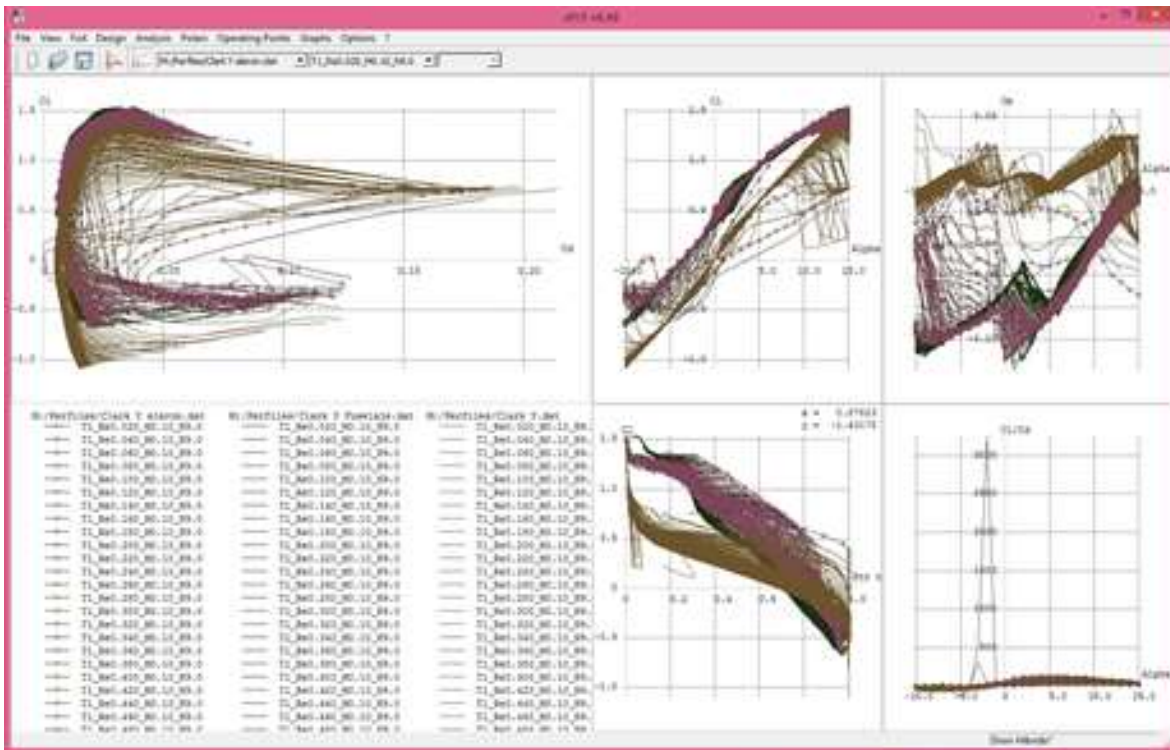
XFLR v6.xx

File View Foil Design Analysis Polars Operating Points Graphs Options ?

M:/Perfiles/Clark Y aleron.dat
T1_Re0.020_M0.10_N9.0

Cl

1.5
1.0
0.5
0
-0.5
-1.0

0.05 0.10 0.15 0.20

Cd

Cl

Alpha

-10.0 5.0 10.0 15.0

Cm

Alpha

M:/Perfiles/Clark Y aleron.dat
M:/Perfiles/Clark Y fuselaje.dat
M:/Perfiles/Clark Y.dat

| | | |
|---|---|---|
| T1_Re0.020_M0.10_N9.0 | T1_Re0.020_M0.10_N9.0 | T1_Re0.020_M0.10_N9. |
| T1_Re0.040_M0.10_N9.0 | T1_Re0.040_M0.10_N9.0 | T1_Re0.040_M0.10_N9. |
| T1_Re0.060_M0.10_N9.0 | T1_Re0.060_M0.10_N9.0 | T1_Re0.060_M0.10_N9. |
| T1_Re0.080_M0.10_N9.0 | T1_Re0.080_M0.10_N9.0 | T1_Re0.080_M0.10_N9. |
| T1_Re0.100_M0.10_N9.0 | T1_Re0.100_M0.10_N9.0 | T1_Re0.100_M0.10_N9. |
| T1_Re0.120_M0.10_N9.0 | T1_Re0.120_M0.10_N9.0 | T1_Re0.120_M0.10_N9. |
| T1_Re0.140_M0.10_N9.0 | T1_Re0.140_M0.10_N9.0 | T1_Re0.140_M0.10_N9. |
| T1_Re0.160_M0.10_N9.0 | T1_Re0.160_M0.10_N9.0 | T1_Re0.160_M0.10_N9. |
| T1_Re0.180_M0.10_N9.0 | T1_Re0.180_M0.10_N9.0 | T1_Re0.180_M0.10_N9. |
| T1_Re0.200_M0.10_N9.0 | T1_Re0.200_M0.10_N9.0 | T1_Re0.200_M0.10_N9. |
| T1_Re0.220_M0.10_N9.0 | T1_Re0.220_M0.10_N9.0 | T1_Re0.220_M0.10_N9. |
| T1_Re0.240_M0.10_N9.0 | T1_Re0.240_M0.10_N9.0 | T1_Re0.240_M0.10_N9. |
| T1_Re0.260_M0.10_N9.0 | T1_Re0.260_M0.10_N9.0 | T1_Re0.260_M0.10_N9. |
| T1_Re0.280_M0.10_N9.0 | T1_Re0.280_M0.10_N9.0 | T1_Re0.280_M0.10_N9. |
| T1_Re0.300_M0.10_N9.0 | T1_Re0.300_M0.10_N9.0 | T1_Re0.300_M0.10_N9. |
| T1_Re0.320_M0.10_N9.0 | T1_Re0.320_M0.10_N9.0 | T1_Re0.320_M0.10_N9. |
| T1_Re0.340_M0.10_N9.0 | T1_Re0.340_M0.10_N9.0 | T1_Re0.340_M0.10_N9. |
| T1_Re0.360_M0.10_N9.0 | T1_Re0.360_M0.10_N9.0 | T1_Re0.360_M0.10_N9. |
| T1_Re0.380_M0.10_N9.0 | T1_Re0.380_M0.10_N9.0 | T1_Re0.380_M0.10_N9. |
| T1_Re0.400_M0.10_N9.0 | T1_Re0.400_M0.10_N9.0 | T1_Re0.400_M0.10_N9. |
| T1_Re0.420_M0.10_N9.0 | T1_Re0.420_M0.10_N9.0 | T1_Re0.420_M0.10_N9. |
| T1_Re0.440_M0.10_N9.0 | T1_Re0.440_M0.10_N9.0 | T1_Re0.440_M0.10_N9. |
| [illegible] | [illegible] | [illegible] |

a = 0.07623
b = -1.40076

Cl

1.5
1.0
0.5
0
-0.5
-1.0

0 0.2 0.4 0.6

Xtr t

Cl/Cd

Alpha

-10.0 -5.0 0 5.0 10.0 15.0

Show Hinkmin